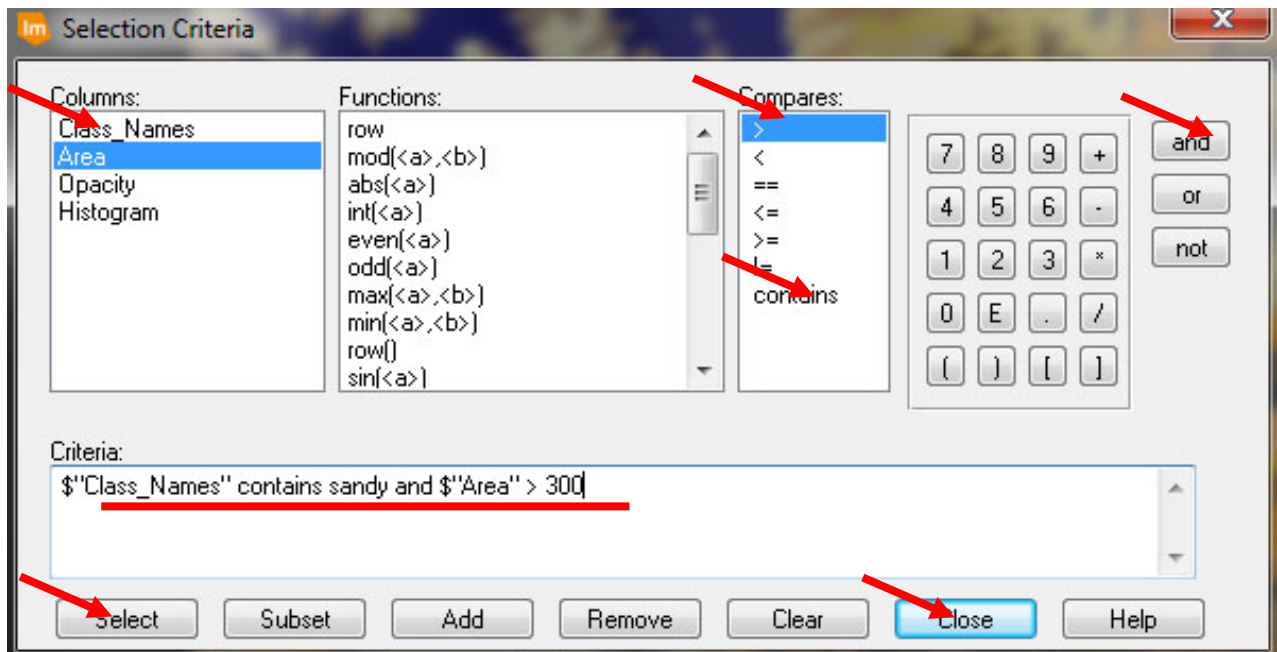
Im Selection Criteria

Columns:
Class_Names
Area
Opacity
Histogram

Functions:
row
mod(<a>,<b>)
abs(<a>)
int(<a>)
even(<a>)
odd(<a>)
max(<a>,<b>)
min(<a>,<b>)
row()
sin(<a>)

Compares:
>
<
==
<=
>=
!=
contains

7 8 9 +
4 5 6 -
1 2 3 *
0 E . /
( ) [ ]

and
or
not

Criteria:
$"Class_Names" contains sandy and $"Area" > 300

Select Subset Add Remove Clear Close Help